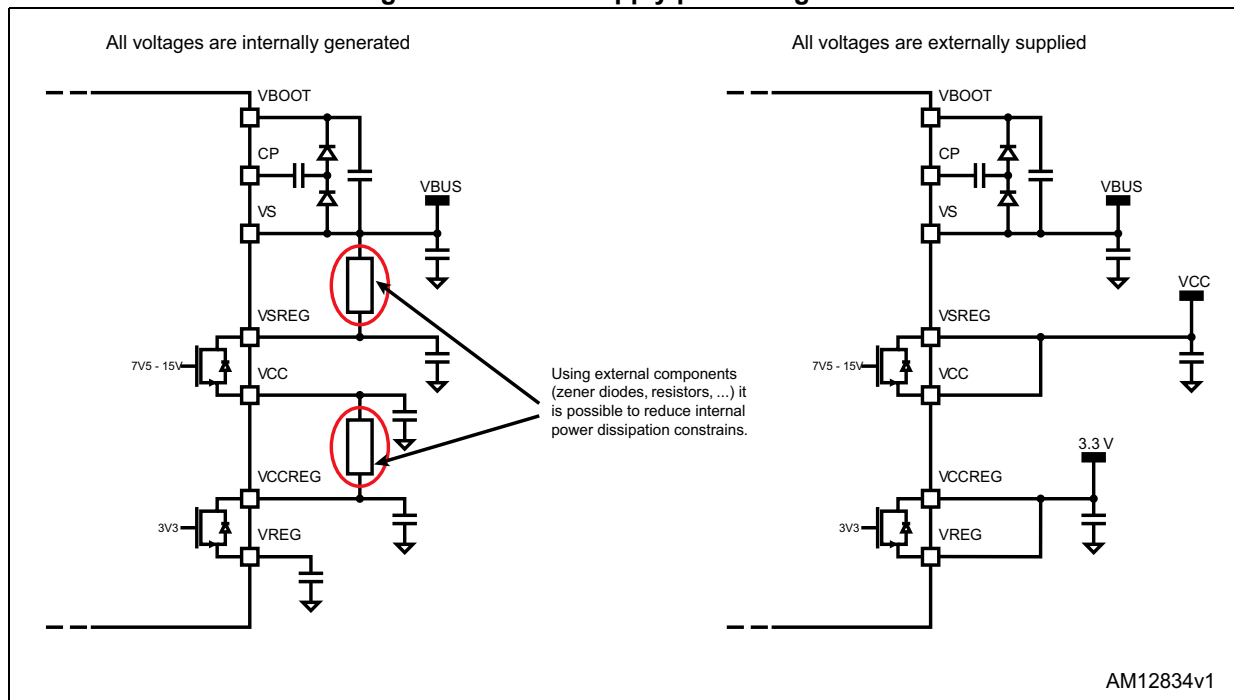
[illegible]

All voltages are internally generated

VBOOT

CP

VS

VBUS

VSREG

7V5 - 15V

VCC

VCCREG

3V3

VREG

Using external components (zener diodes, resistors, ...) it is possible to reduce internal power dissipation constrains.

All voltages are externally supplied

VBOOT

CP

VS

VBUS

VCC

VSREG

7V5 - 15V

VCC

3.3 V

VCCREG

3V3

VREG

AM12834v1